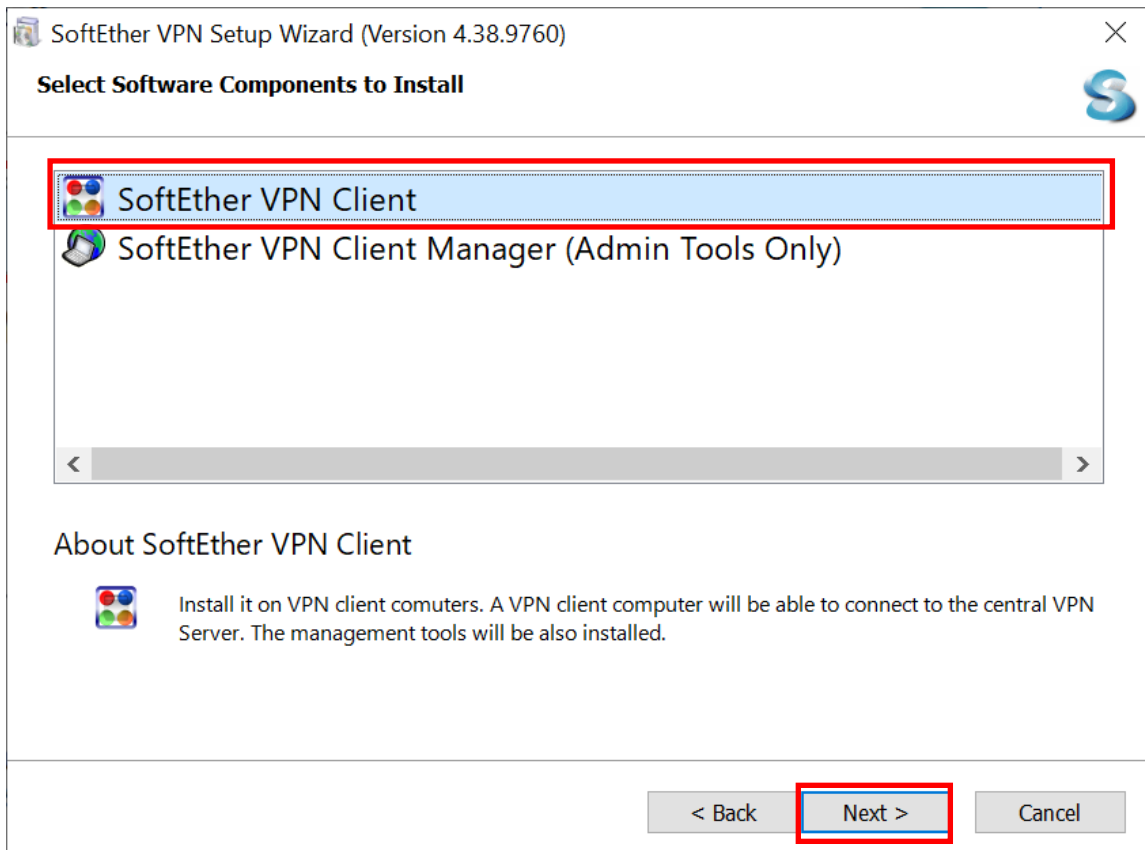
SoftEther VPN Setup Wizard (Version 4.38.9760)

Select Software Components to Install

SoftEther VPN Client

SoftEther VPN Client Manager (Admin Tools Only)

About SoftEther VPN Client

Install it on VPN client comuters. A VPN client computer will be able to connect to the central VPN Server. The management tools will be also installed.

< Back

Next >

Cancel